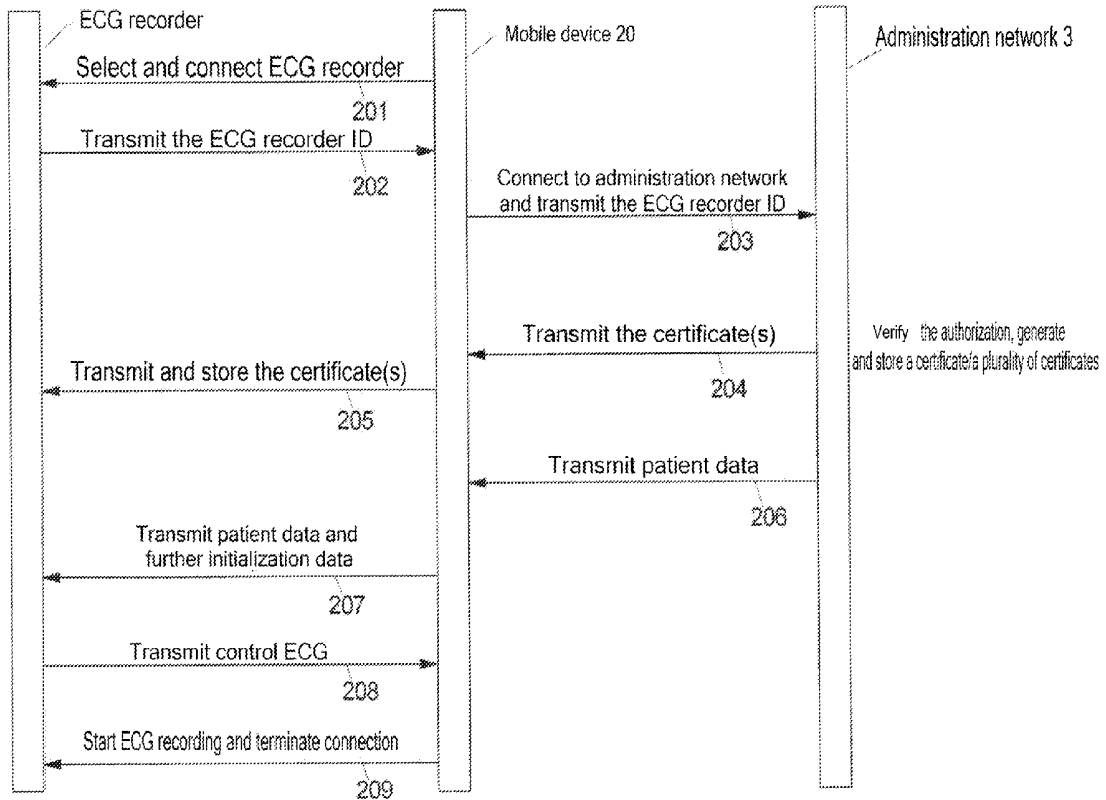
ECG recorder

Mobile device 20

Administration network 3

Select and connect ECG recorder

201

Transmit the ECG recorder ID

202

Connect to administration network and transmit the ECG recorder ID

203

Transmit the certificate(s)

Verify the authorization, generate and store a certificate/a plurality of certificates

Transmit and store the certificate(s)

204

205

Transmit patient data

206

Transmit patient data and further initialization data

207

Transmit control ECG

208

Start ECG recording and terminate connection

209